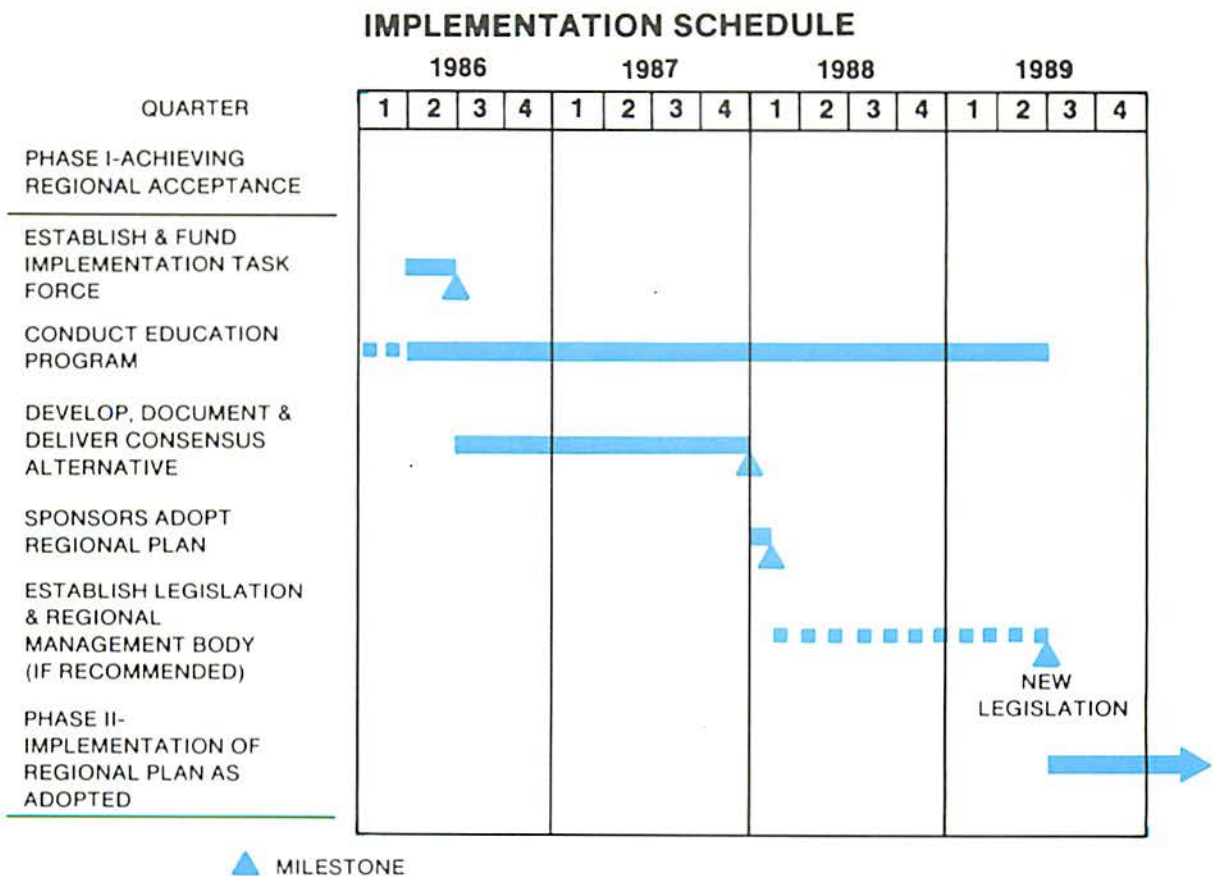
IMPLEMENTATION SCHEDULE

| QUARTER | 1986 1 | 1986 2 | 1986 3 | 1986 4 | 1987 1 | 1987 2 | 1987 3 | 1987 4 | 1988 1 | 1988 2 | 1988 3 | 1988 4 | 1989 1 | 1989 2 | 1989 3 | 1989 4 |
|---|---|---|---|---|---|---|---|---|---|---|---|---|---|---|---|---|

PHASE I-ACHIEVING REGIONAL ACCEPTANCE

ESTABLISH & FUND IMPLEMENTATION TASK FORCE

CONDUCT EDUCATION PROGRAM

DEVELOP, DOCUMENT & DELIVER CONSENSUS ALTERNATIVE

SPONSORS ADOPT REGIONAL PLAN

ESTABLISH LEGISLATION & REGIONAL MANAGEMENT BODY (IF RECOMMENDED)

NEW LEGISLATION

PHASE II-IMPLEMENTATION OF REGIONAL PLAN AS ADOPTED

MILESTONE